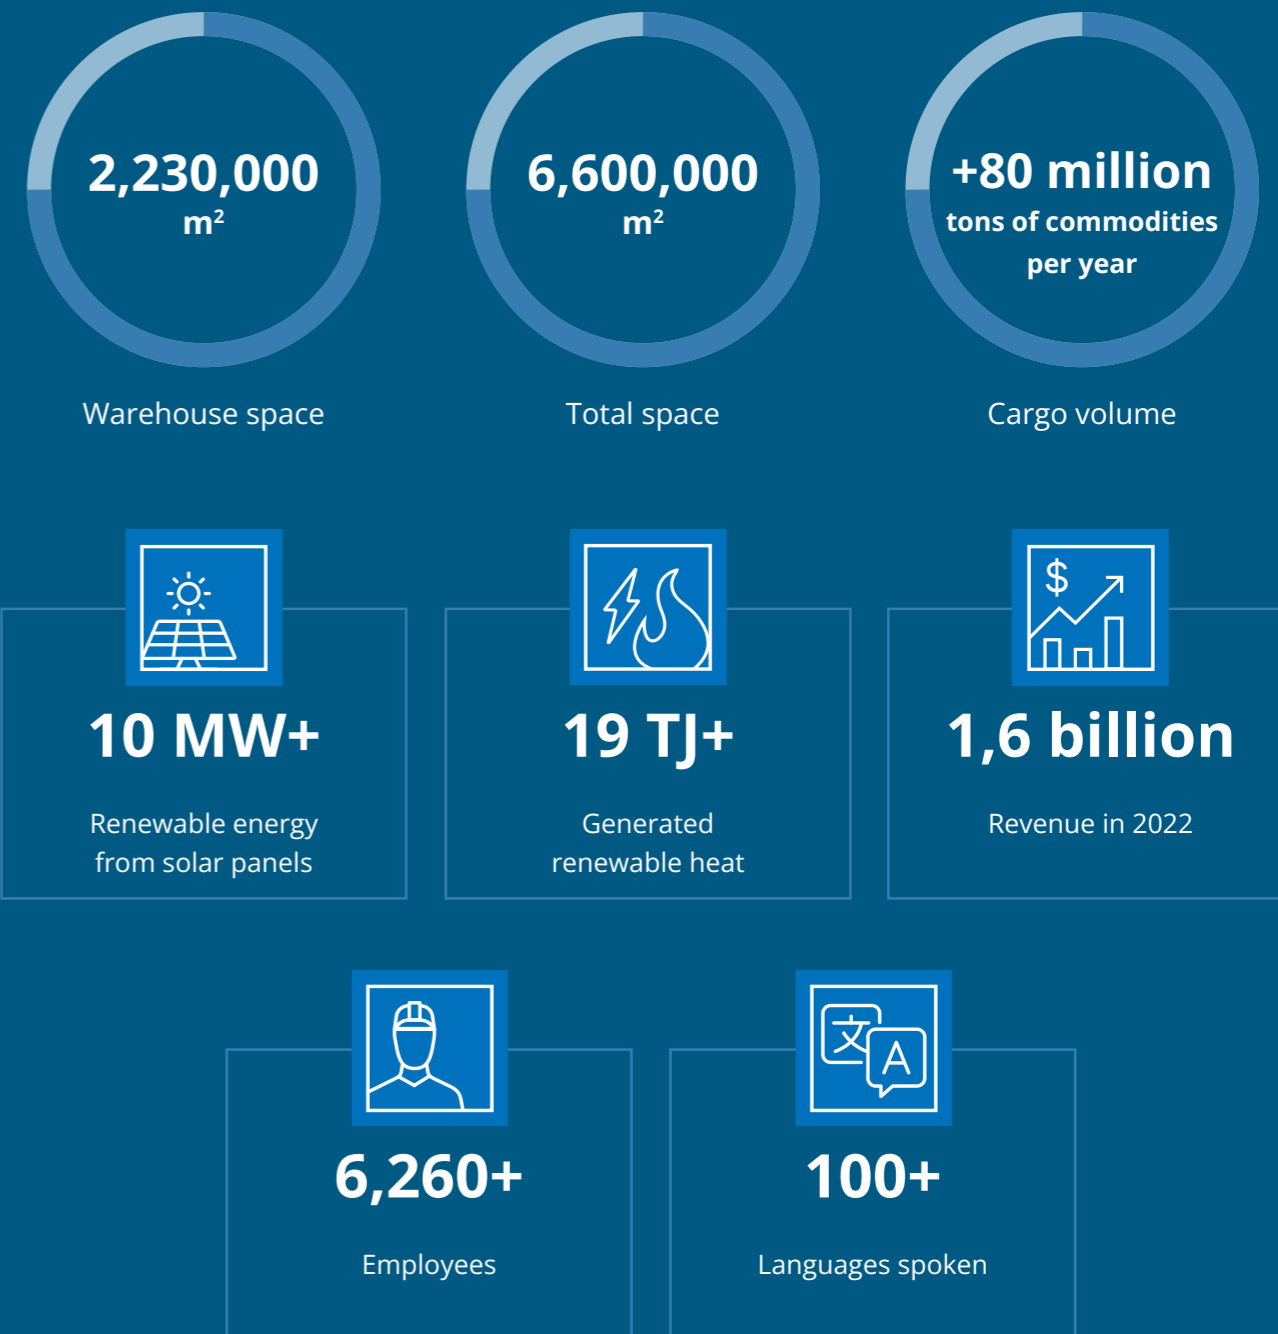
2,230,000 m²

Warehouse space

6,600,000 m²

Total space

+80 million tons of commodities per year

Cargo volume

$

10 MW+

Renewable energy from solar panels

19 TJ+

Generated renewable heat

1,6 billion

Revenue in 2022

6,260+

Employees

文 A

100+

Languages spoken